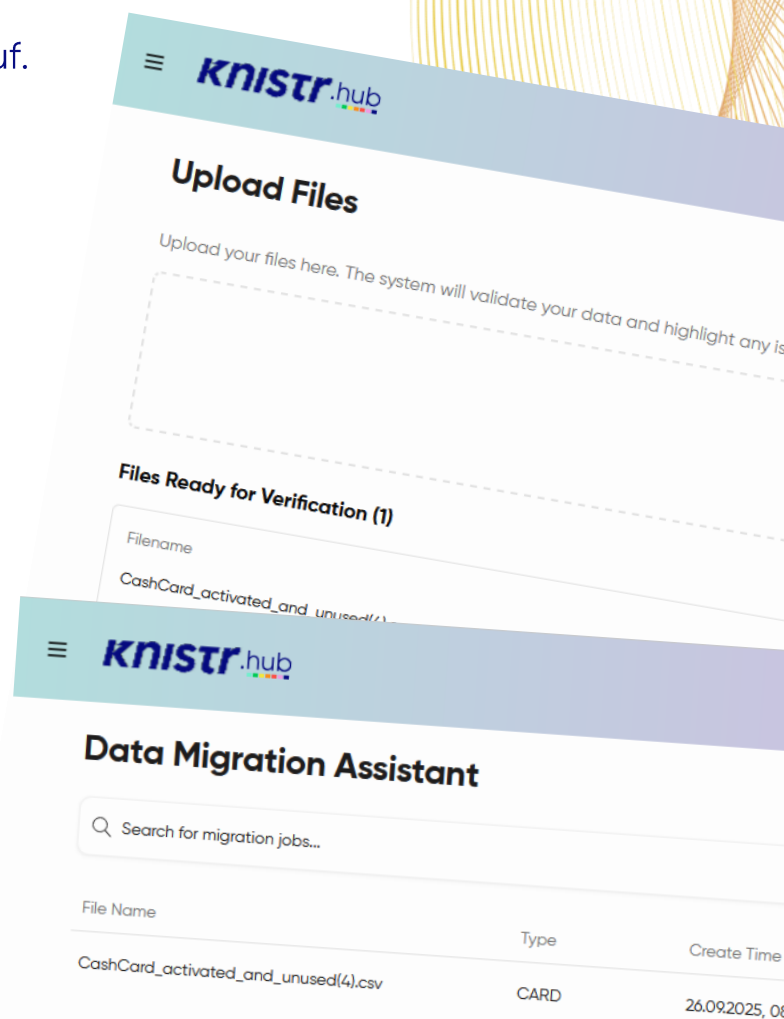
uf.

KNISTR.hub

Upload Files

Upload your files here. The system will validate your data and highlight any is

Files Ready for Verification (1)

Filename

CashCard_activated_and_unused(4)

KNISTR.hub

Data Migration Assistant

Search for migration jobs...

| File Name | Type | Create Time |
|---|---|---|
| CashCard_activated_and_unused(4).csv | CARD | 26.09.2025, 0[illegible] |